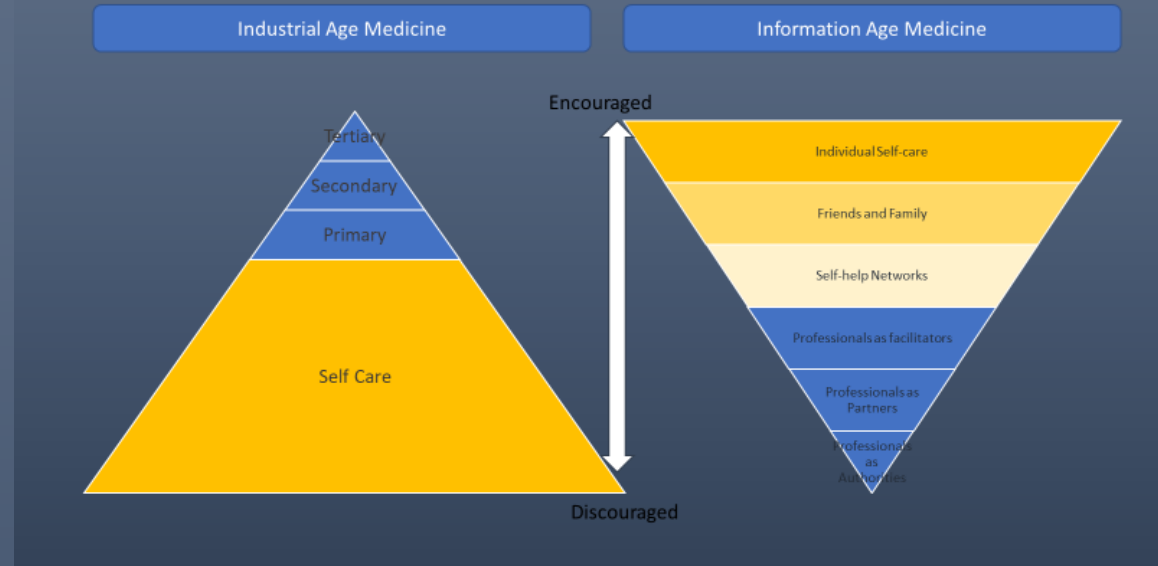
Industrial Age Medicine

Information Age Medicine

Tertiary

Secondary

Primary

Self Care

Encouraged

Discouraged

Individual Self-care

Friends and Family

Self-help Networks

Professionals as facilitators

Professionals as Partners

Professionals as Authorities